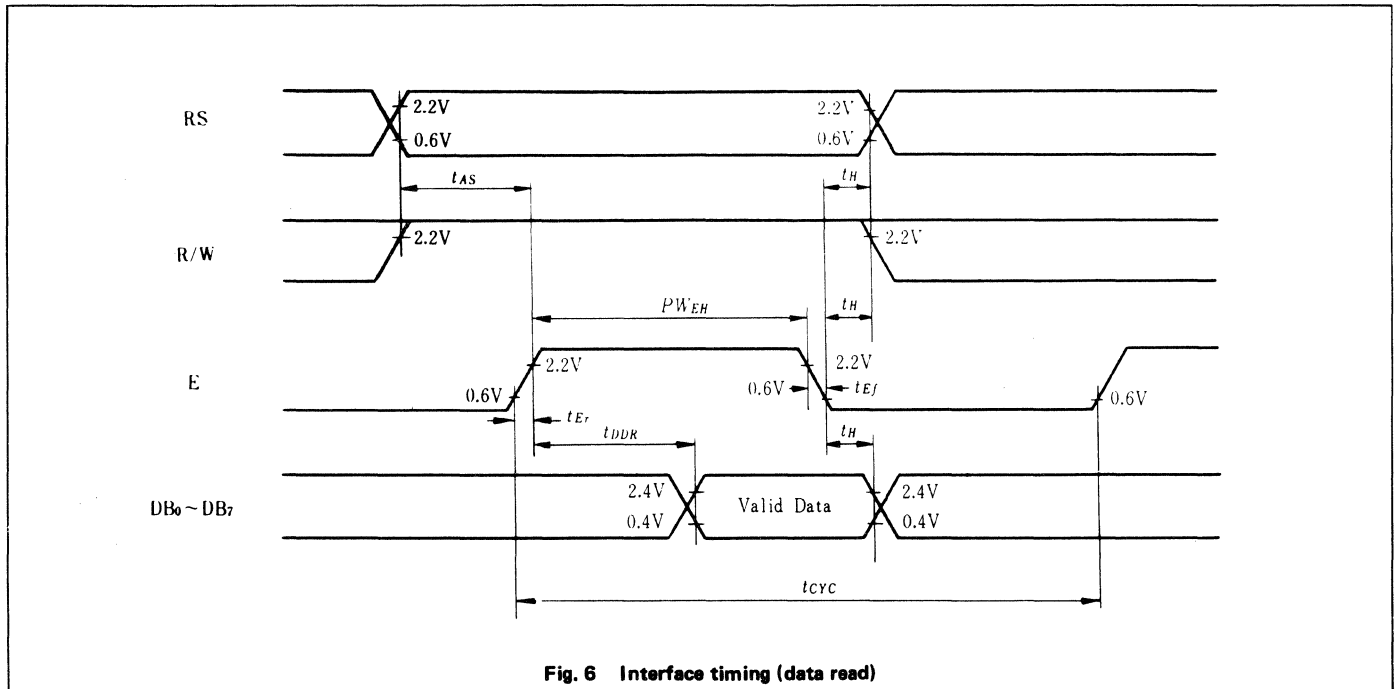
RS
2.2V
0.6V
2.2V
0.6V
$t_{AS}$
$t_H$
R/W
2.2V
2.2V
$PW_{EH}$
$t_H$
E
2.2V
2.2V
0.6V
0.6V
$t_{Ef}$
0.6V
$t_{Er}$
$t_{DDR}$
$t_H$
$DB_0 \sim DB_7$
2.4V
0.4V
Valid Data
2.4V
0.4V
$t_{CYC}$

Fig. 6 Interface timing (data read)